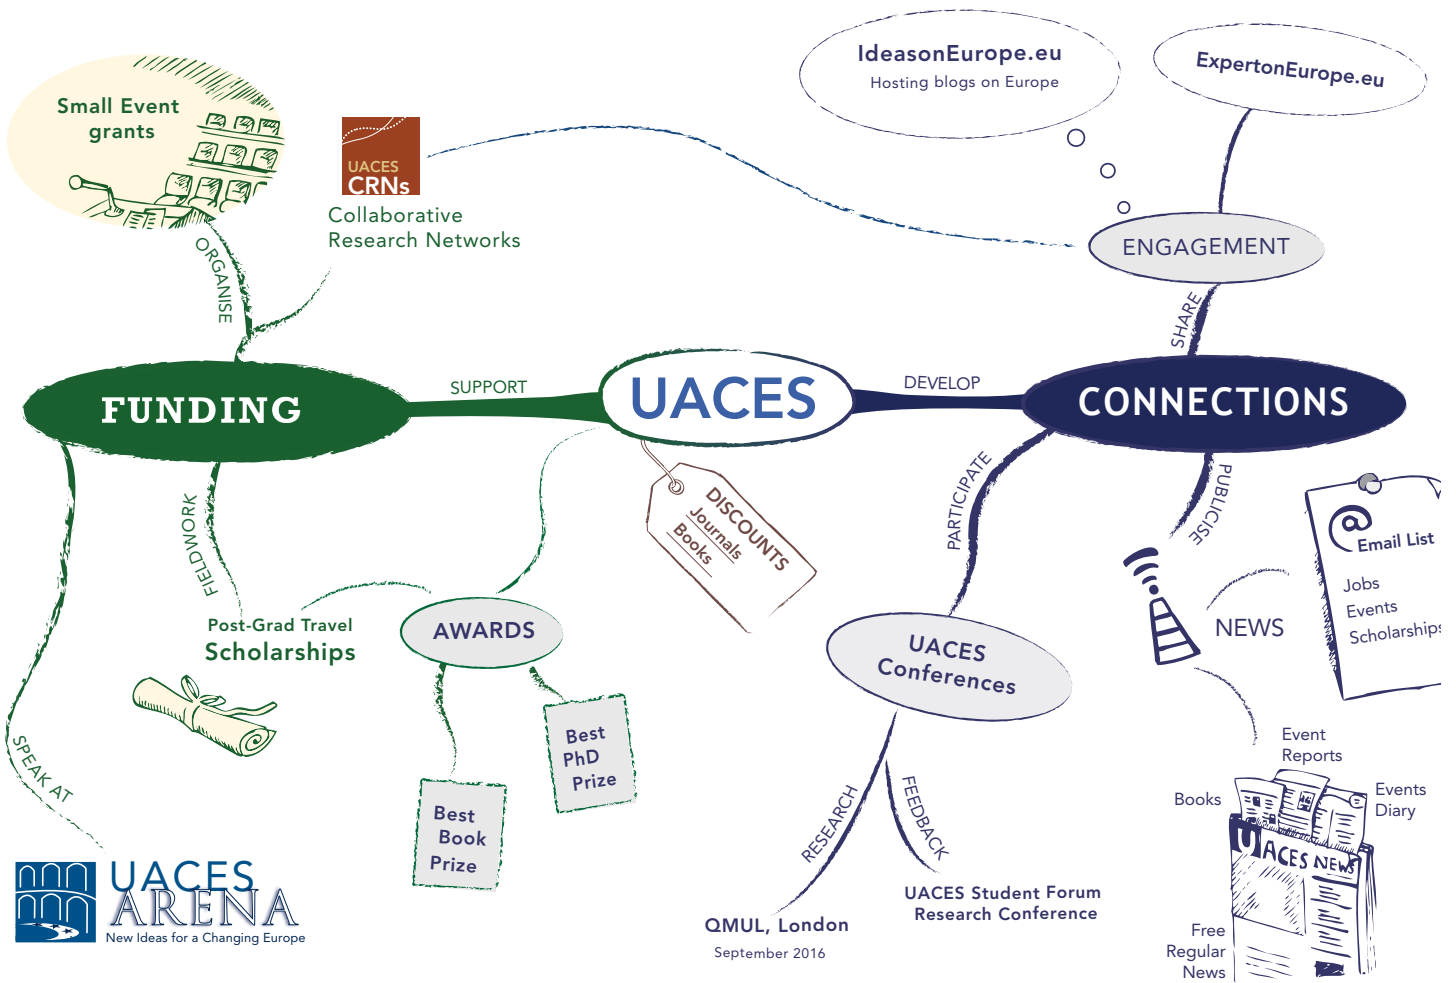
IdeasonEurope.eu
Hosting blogs on Europe

ExpertonEurope.eu

Small Event grants

UACES CRNs
Collaborative Research Networks

ORGANISE

ENGAGEMENT

SHARE

FUNDING

SUPPORT

UACES

DEVELOP

CONNECTIONS

DISCOUNTS
Journals
Books

PARTICIPATE

PUBLICISE

Email List
Jobs
Events
Scholarships

FIELDWORK

Post-Grad Travel
Scholarships

AWARDS

NEWS

UACES Conferences

Best PhD Prize

Best Book Prize

SPEAK AT

Event Reports

Books

Events Diary

UACES NEWS

RESEARCH

FEEDBACK

UACES Student Forum Research Conference

QMUL, London
September 2016

Free Regular News

UACES ARENA
New Ideas for a Changing Europe